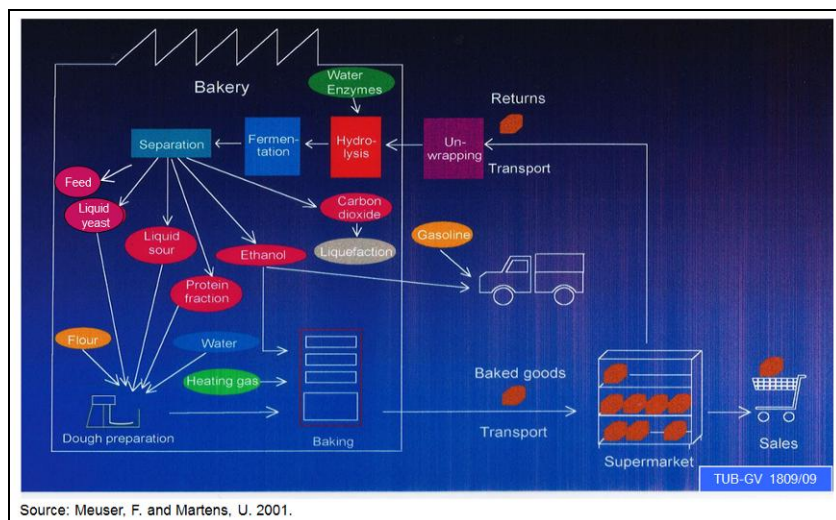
Bakery

Water Enzymes

Returns

Separation

Fermentation

Hydrolysis

Unwrapping

Transport

Feed

Liquid yeast

Liquid sour

Carbon dioxide

Liquefaction

Gasoline

Ethanol

Protein fraction

Flour

Water

Heating gas

Baked goods

Dough preparation

Baking

Transport

Supermarket

Sales

TUB-GV 1809/09

Source: Meuser, F. and Martens, U. 2001.